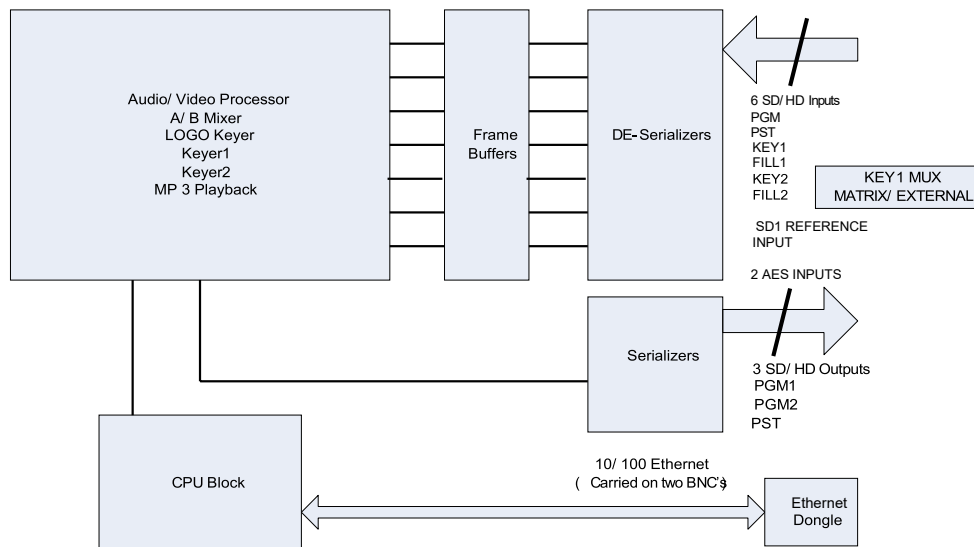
Audio/ Video Processor
A/ B Mixer
LOGO Keyer
Keyer1
Keyer2
MP 3 Playback

Frame Buffers

DE-Serializers

6 SD/ HD Inputs
PGM
PST
KEY1
FILL1
KEY2
FILL2

KEY1 MUX
MATRIX/ EXTERNAL

SD1 REFERENCE INPUT

2 AES INPUTS

Serializers

3 SD/ HD Outputs
PGM1
PGM2
PST

CPU Block

10/ 100 Ethernet
( Carried on two BNC's)

Ethernet Dongle